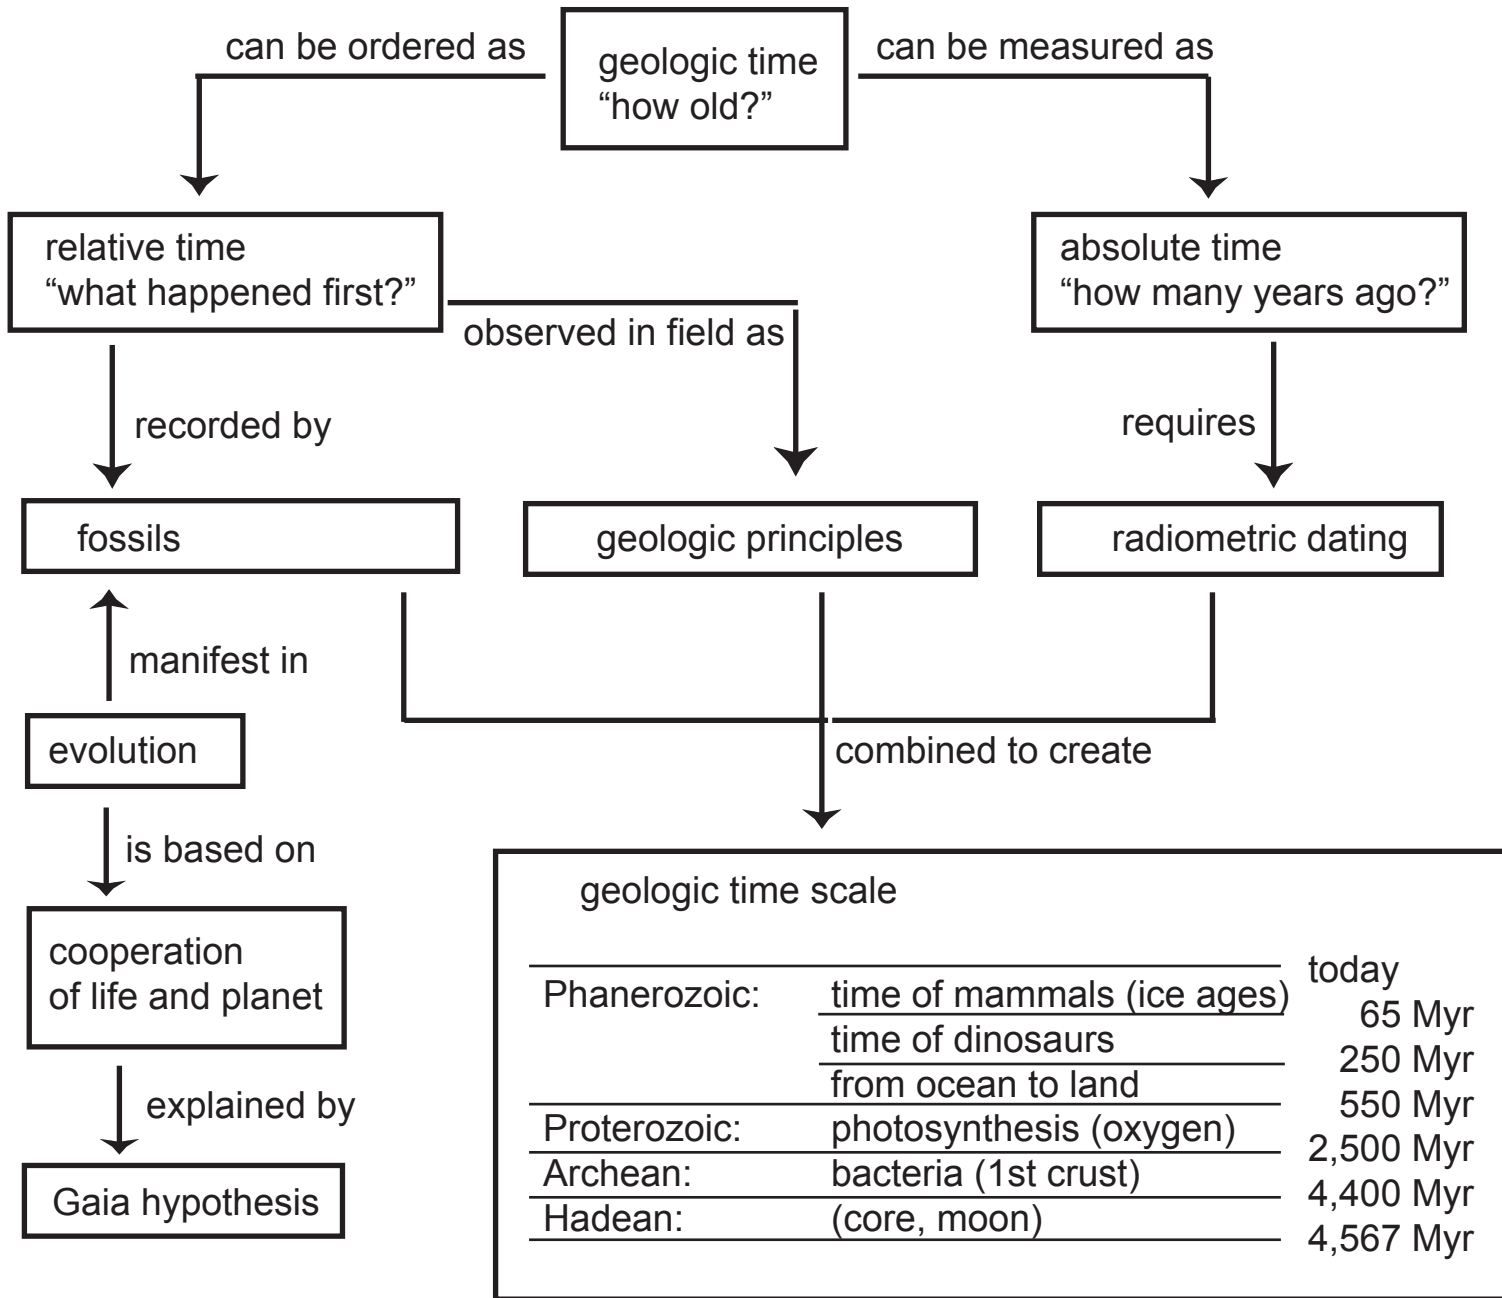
can be ordered as

geologic time
“how old?”

can be measured as

relative time
“what happened first?”

absolute time
“how many years ago?”

observed in field as

recorded by

requires

fossils

geologic principles

radiometric dating

manifest in

evolution

combined to create

is based on

cooperation of life and planet

explained by

Gaia hypothesis

geologic time scale

| | | |
|---|---|---|
| | | today |
| Phanerozoic: | time of mammals (ice ages) | 65 Myr |
| | time of dinosaurs | 250 Myr |
| | from ocean to land | 550 Myr |
| Proterozoic: | photosynthesis (oxygen) | 2,500 Myr |
| Archean: | bacteria (1st crust) | 4,400 Myr |
| Hadean: | (core, moon) | 4,567 Myr |